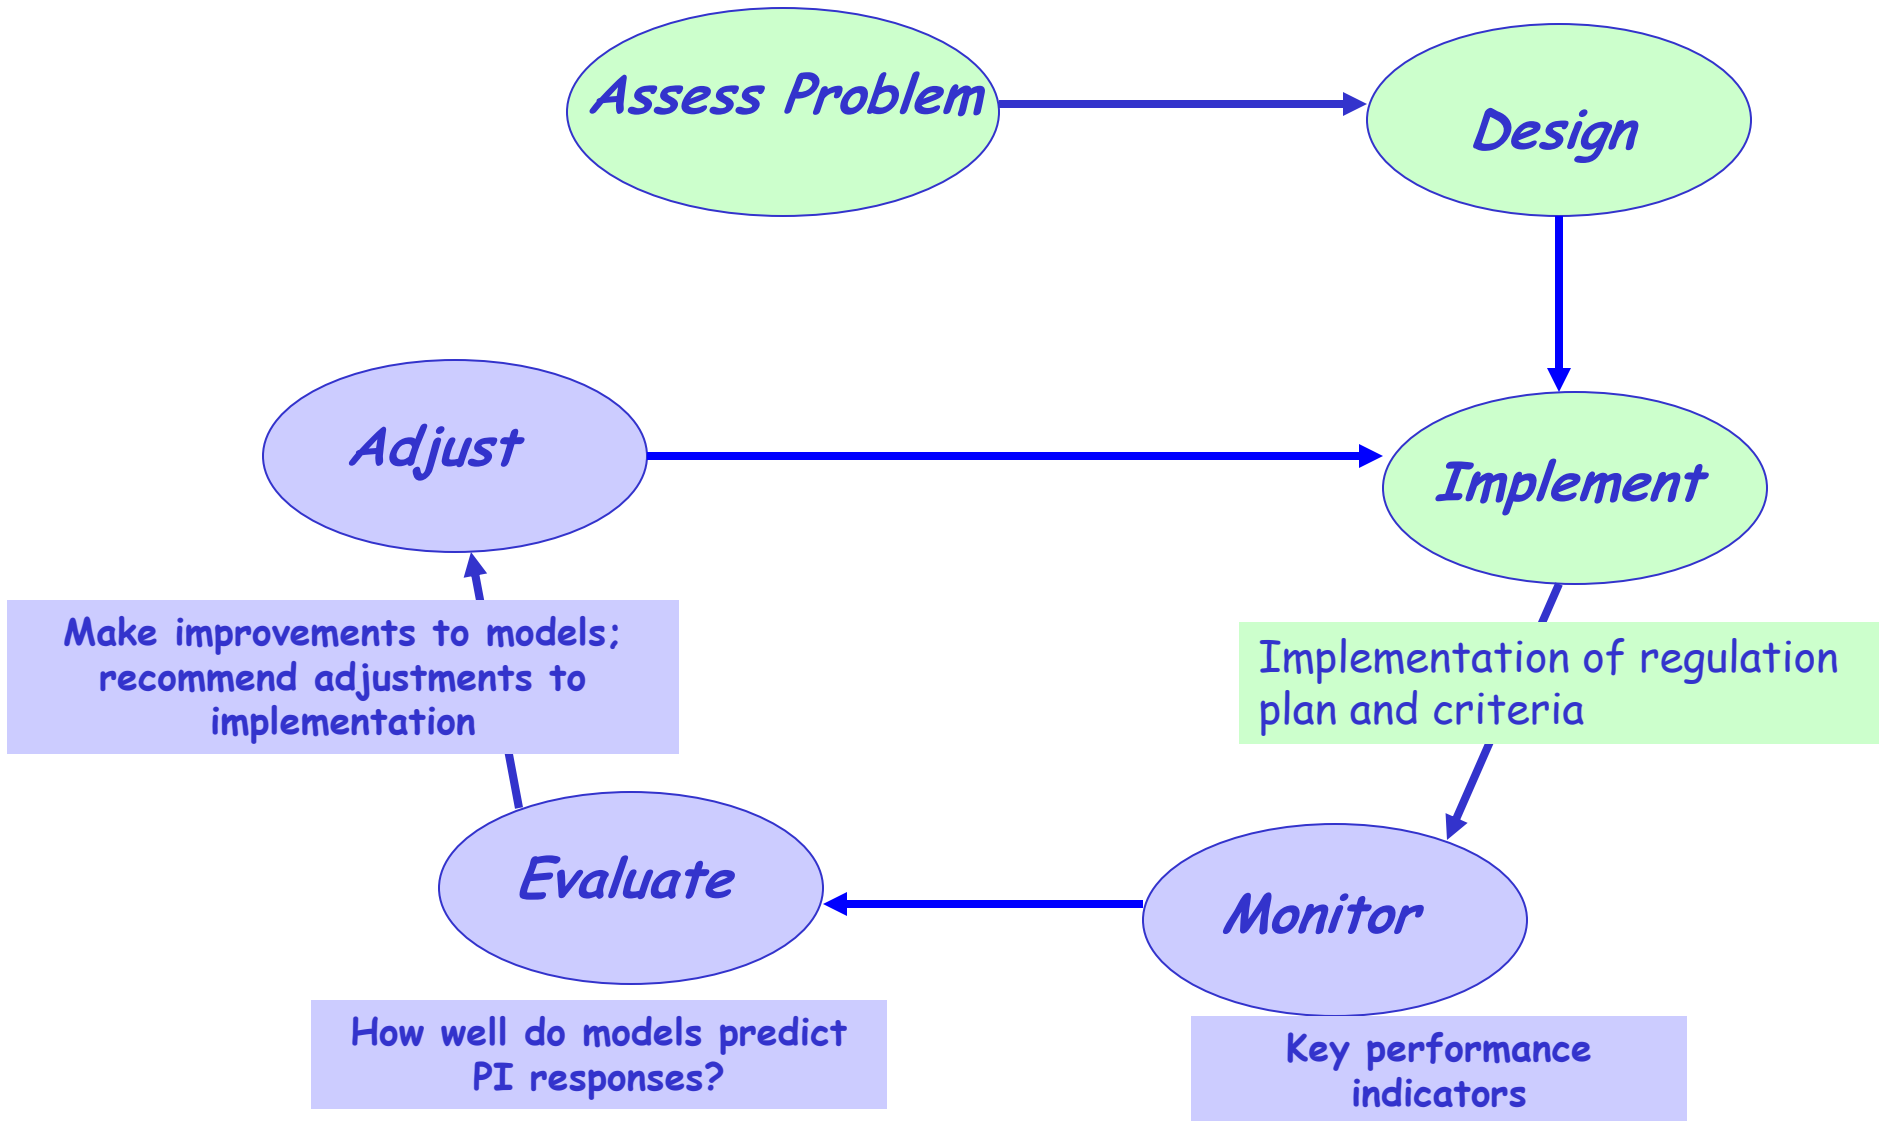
Assess Problem

Design

Adjust

Implement

Make improvements to models; recommend adjustments to implementation

Implementation of regulation plan and criteria

Evaluate

Monitor

How well do models predict PI responses?

Key performance indicators